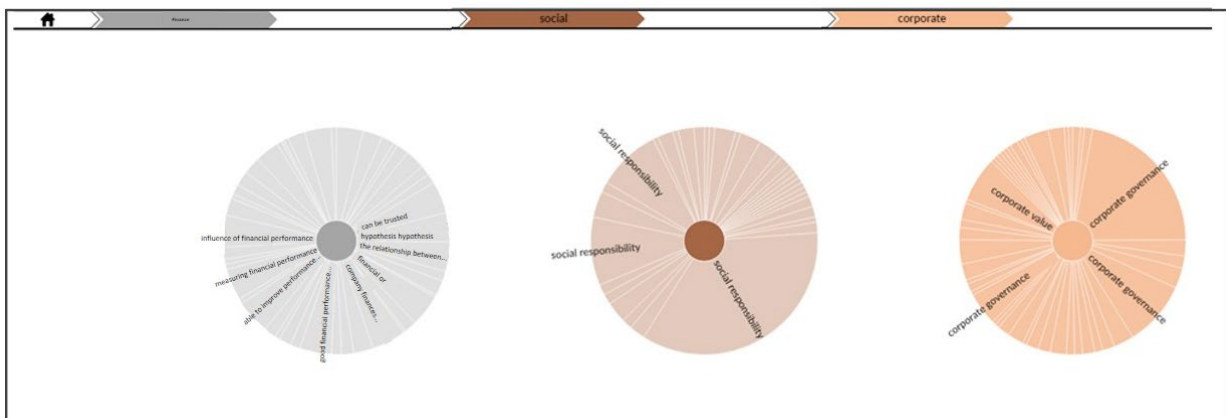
finance

social

corporate

influence of financial performance
can be trusted
hypothesis hypothesis
the relationship between...
measuring financial performance...
financial or
company finances...
able to improve performance...
good financial performance...

social responsibility
social responsibility
social responsibility

corporate value
corporate governance
corporate governance
corporate governance